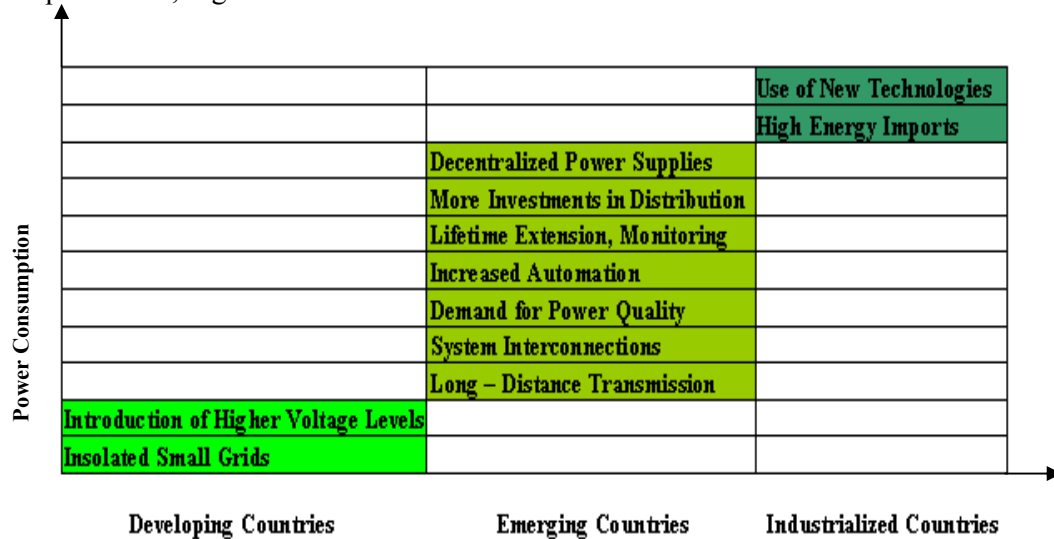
Power Consumption

| Developing Countries | Emerging Countries | Industrialized Countries |
|---|---|---|
| | | Use of New Technologies |
| | | High Energy Imports |
| | Decentralized Power Supplies | |
| | More Investments in Distribution | |
| | Lifetime Extension, Monitoring | |
| | Increased Automation | |
| | Demand for Power Quality | |
| | System Interconnections | |
| | Long – Distance Transmission | |
| Introduction of Higher Voltage Levels | | |
| Insolated Small Grids | | |

Developing Countries Emerging Countries Industrialized Countries